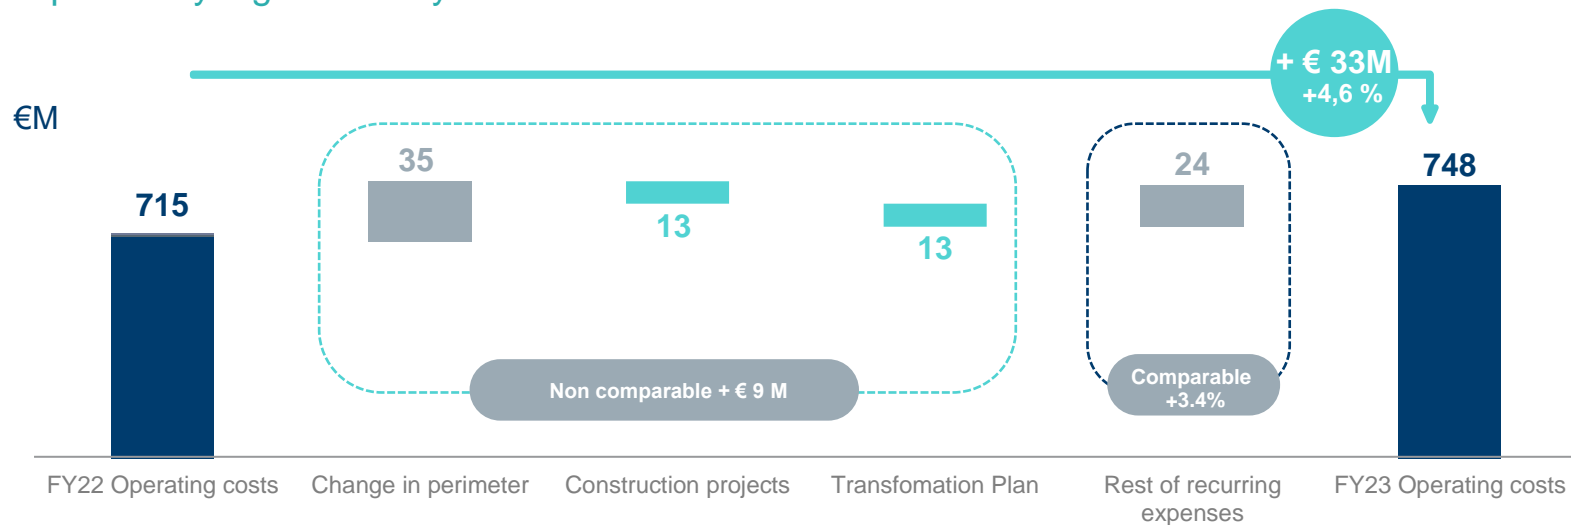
+ € 33M
+4,6 %

€M

715

35

13

13

24

748

Non comparable + € 9 M

Comparable +3.4%

FY22 Operating costs

Change in perimeter

Construction projects

Transfomation Plan

Rest of recurring expenses

FY23 Operating costs